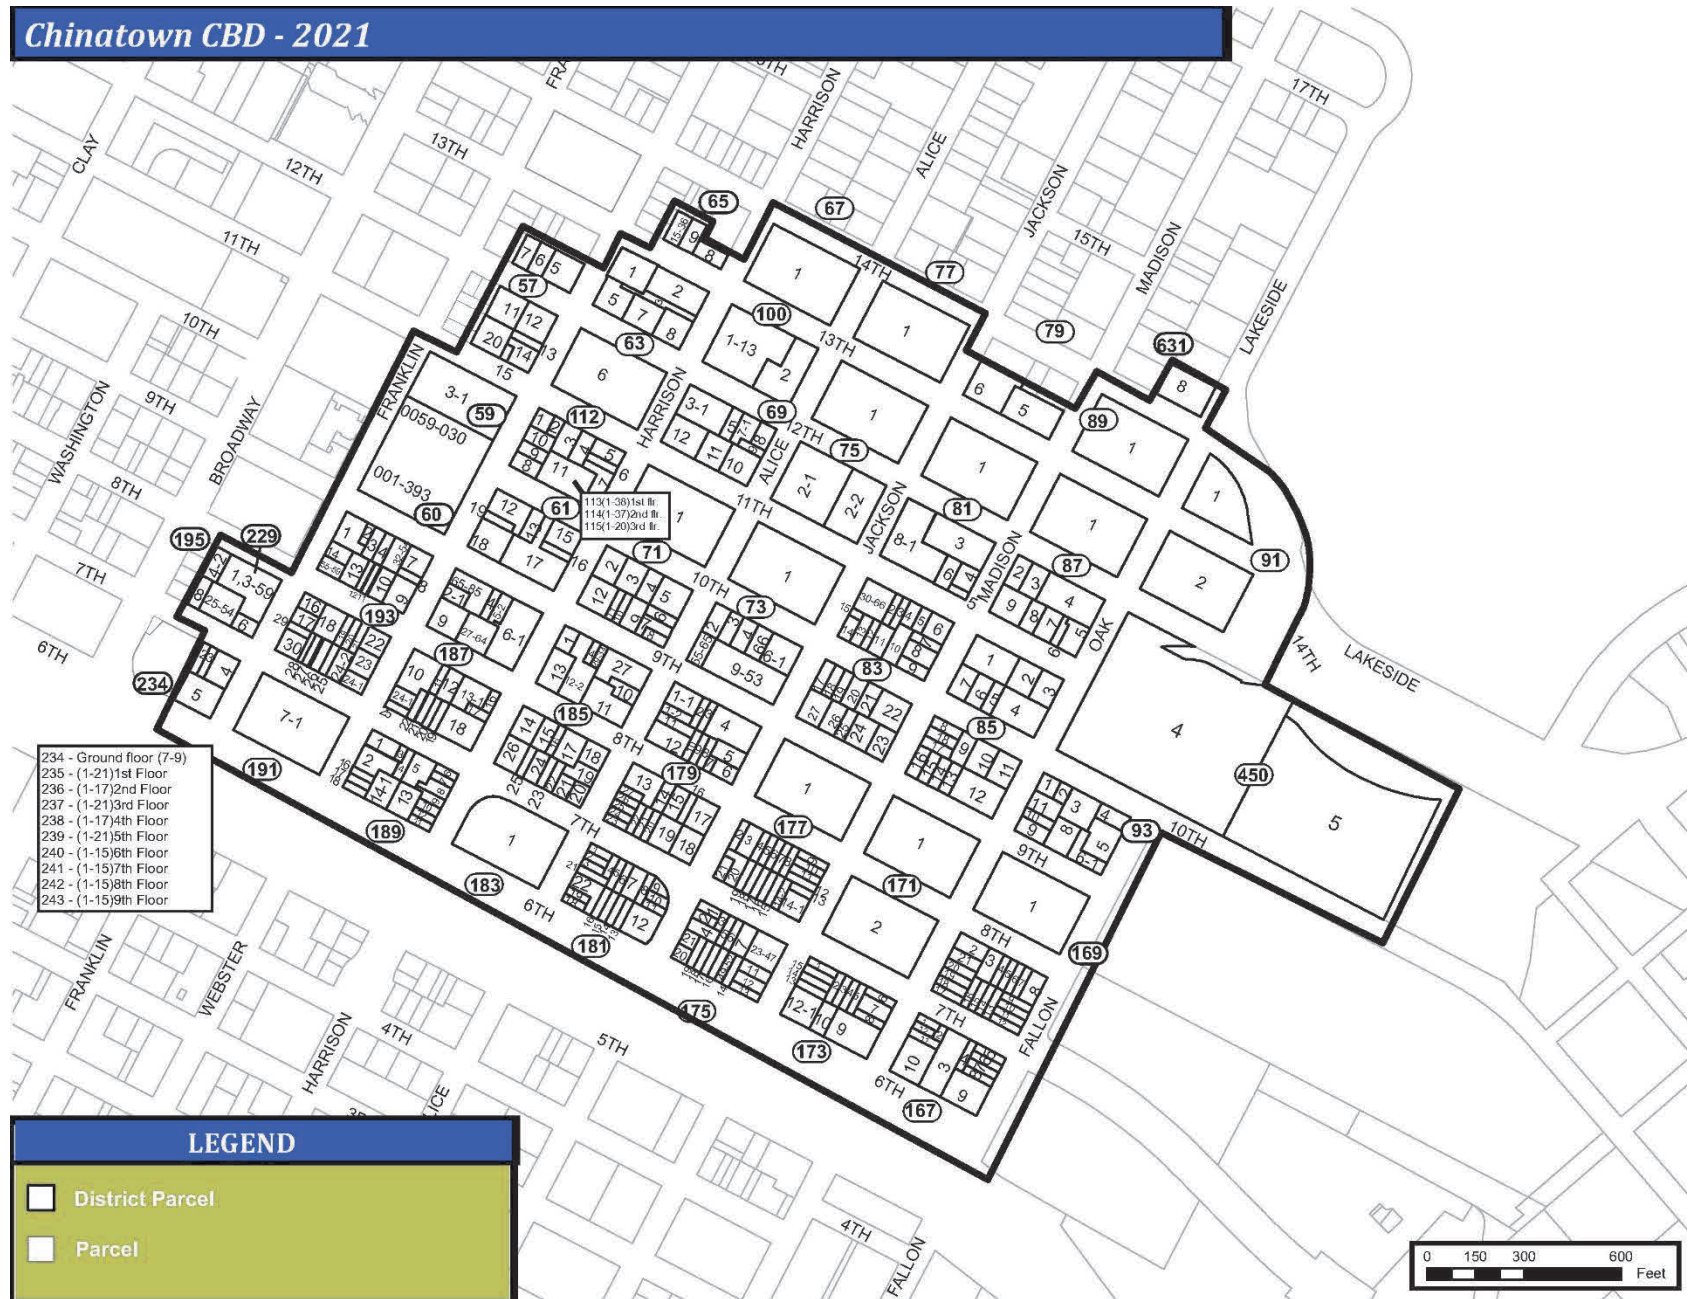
Chinatown CBD - 2021

CLAY
12TH
13TH
11TH
10TH
9TH
WASHINGTON
8TH
BROADWAY
7TH
6TH
FRANKLIN
HARRISON
ALICE
JACKSON
15TH
MADISON
17TH
LAKESIDE
14TH
13TH
12TH
11TH
10TH
9TH
8TH
7TH
6TH
5TH
4TH
OAK
LAKESIDE
FALLON
WEBSTER

65
67
77
57
63
100
79
631
59
112
69
75
89
60
61
81
195
229
71
87
91
193
73
187
83
234
185
85
191
179
450
189
177
93
183
171
181
169
175
173
167

113(1-38)1st flr.
114(1-37)2nd flr.
115(1-20)3rd flr.

234 - Ground floor (7-9)
235 - (1-21)1st Floor
236 - (1-17)2nd Floor
237 - (1-21)3rd Floor
238 - (1-17)4th Floor
239 - (1-21)5th Floor
240 - (1-15)6th Floor
241 - (1-15)7th Floor
242 - (1-15)8th Floor
243 - (1-15)9th Floor

LEGEND
District Parcel
Parcel

0 150 300 600
Feet